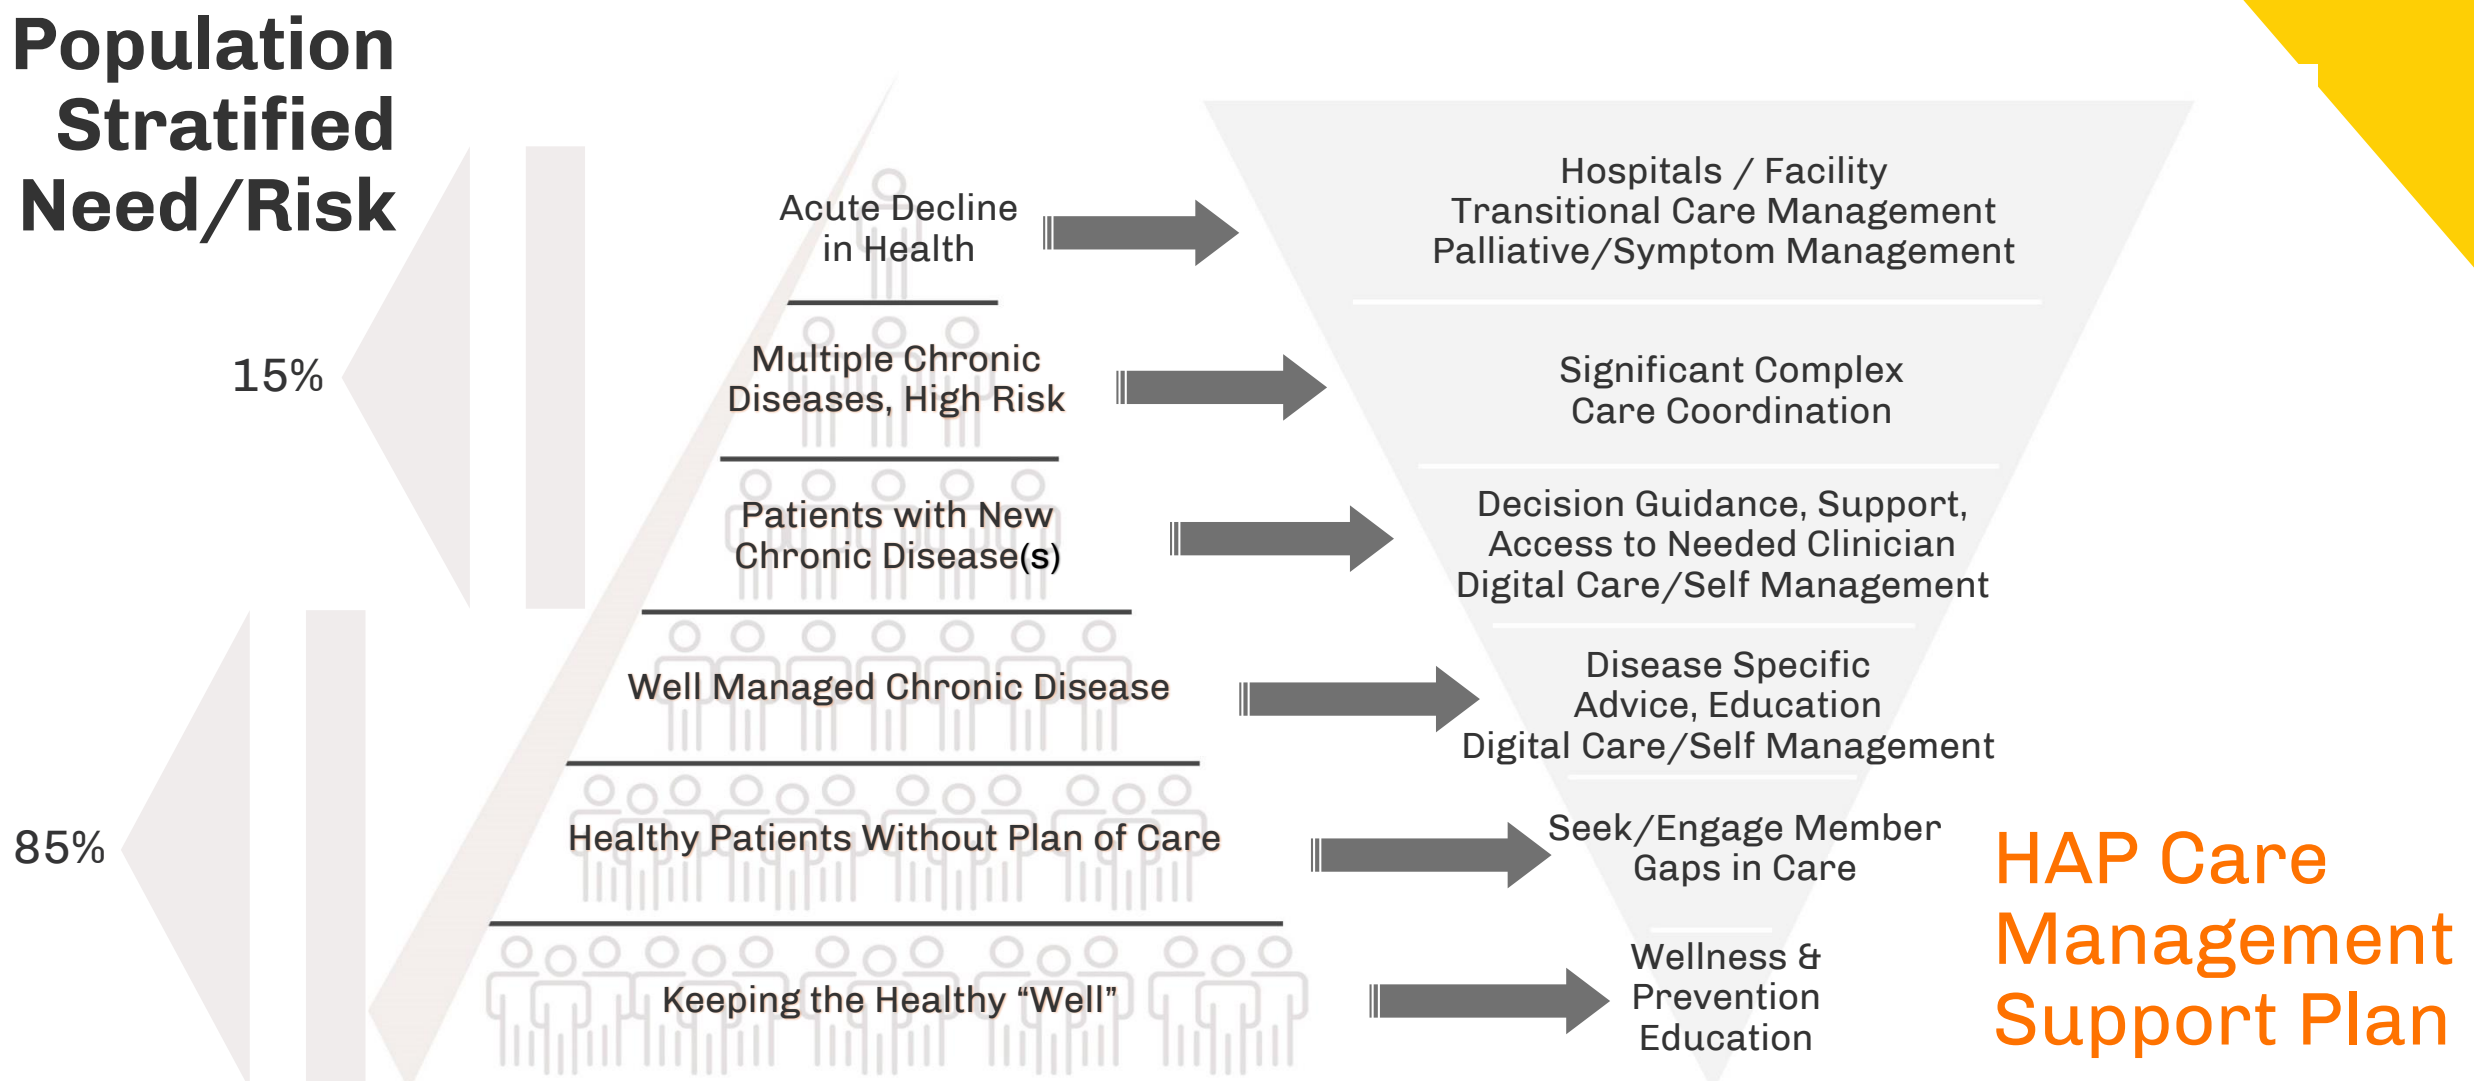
Population Stratified Need/Risk

15%

85%

Acute Decline in Health

Multiple Chronic Diseases, High Risk

Patients with New Chronic Disease(s)

Well Managed Chronic Disease

Healthy Patients Without Plan of Care

Keeping the Healthy “Well”

Hospitals / Facility
Transitional Care Management
Palliative/Symptom Management

Significant Complex
Care Coordination

Decision Guidance, Support,
Access to Needed Clinician
Digital Care/Self Management

Disease Specific
Advice, Education
Digital Care/Self Management

Seek/Engage Member
Gaps in Care

Wellness &
Prevention
Education

HAP Care Management Support Plan